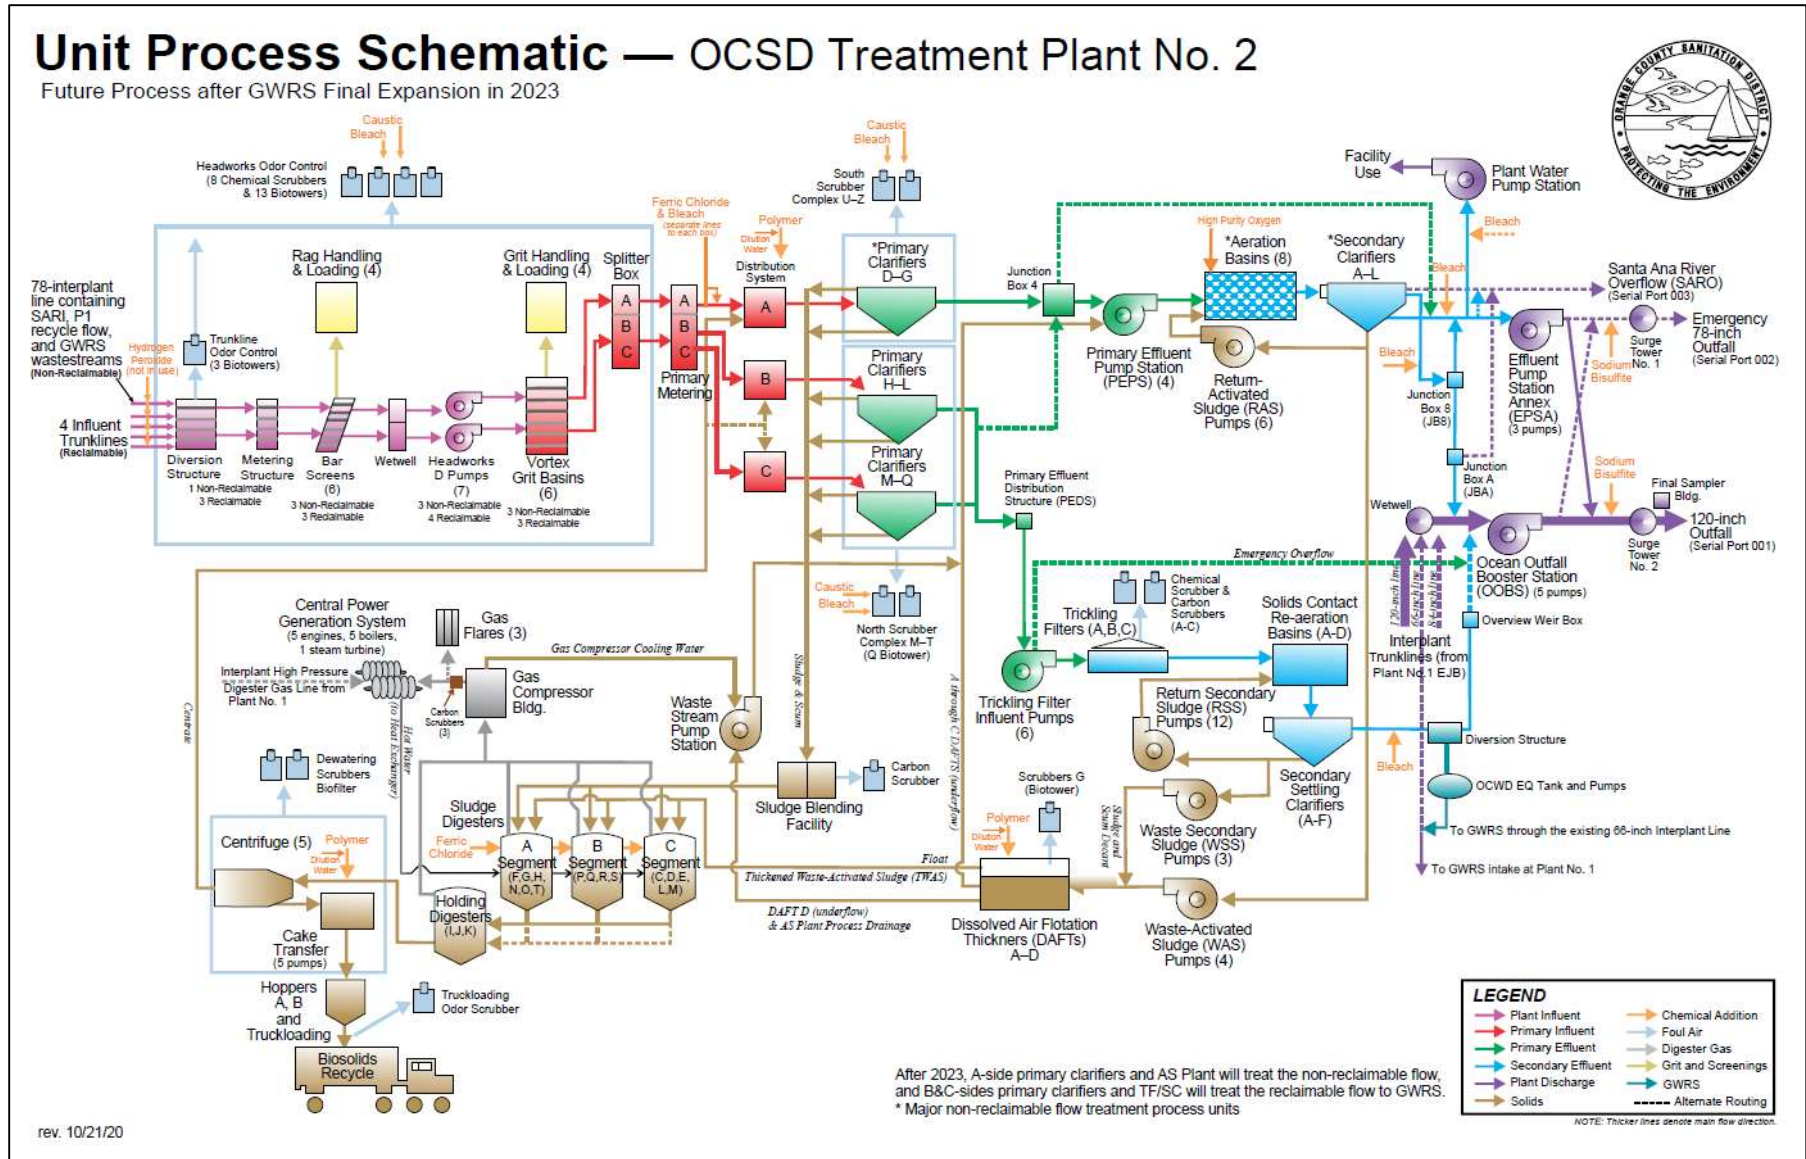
Unit Process Schematic — OCSD Treatment Plant No. 2
Future Process after GWRS Final Expansion in 2023

ORANGE COUNTY SANITATION DISTRICT
PROTECTING THE ENVIRONMENT

Caustic
Bleach
Headworks Odor Control (8 Chemical Scrubbers & 13 Biotowers)

Caustic
Bleach
South Scrubber Complex U–Z

Facility Use
Plant Water Pump Station

78-interplant line containing SARI, P1 recycle flow, and GWRS wastestreams (Non-Reclaimable)
Hydrogen Peroxide (not in use)
Trunkline Odor Control (3 Biotowers)
4 Influent Trunklines (Reclaimable)

Rag Handling & Loading (4)
Grit Handling & Loading (4)
Splitter Box
A B C
Ferric Chloride & Bleach (separate lines to each box)
Primary Metering
A B C
Polymer
Dilution Water
Distribution System
A
B
C

*Primary Clarifiers D–G
Primary Clarifiers H–L
Primary Clarifiers M–Q

Diversion Structure
1 Non-Reclaimable
3 Reclaimable
Metering Structure
Bar Screens (6)
3 Non-Reclaimable
3 Reclaimable
Wetwell
Headworks D Pumps (7)
3 Non-Reclaimable
4 Reclaimable
Vortex Grit Basins (6)
3 Non-Reclaimable
3 Reclaimable

Junction Box 4
High Purity Oxygen
*Aeration Basins (8)
*Secondary Clarifiers A–L
Bleach
Primary Effluent Pump Station (PEPS) (4)
Return-Activated Sludge (RAS) Pumps (6)
Bleach
Junction Box 8 (JB8)
Junction Box A (JBA)

Santa Ana River Overflow (SARO) (Serial Port 003)
Emergency 78-inch Outfall (Serial Port 002)
Surge Tower No. 1
Effluent Pump Station Annex (EPSA) (3 pumps)
Sodium Bisulfite
Sodium Bisulfite
Final Sampler Bldg.
Wetwell
120-inch Outfall (Serial Port 001)
Surge Tower No. 2
Ocean Outfall Booster Station (OOBS) (5 pumps)
Overview Weir Box

Primary Effluent Distribution Structure (PEDS)
Emergency Overflow
Caustic
Bleach
North Scrubber Complex M–T (Q Biotower)
Chemical Scrubber & Carbon Scrubbers (A–C)
Trickling Filters (A,B,C)
Solids Contact Re-aeration Basins (A–D)
Interplant Trunklines (from Plant No.1 EJB)
120-inch
Trickling Filter Influent Pumps (6)
Return Secondary Sludge (RSS) Pumps (12)
Secondary Settling Clarifiers (A–F)
Diversion Structure
Bleach
OCWD EQ Tank and Pumps
To GWRS through the existing 66-inch Interplant Line
To GWRS intake at Plant No. 1

Central Power Generation System (5 engines, 5 boilers, 1 steam turbine)
Gas Flares (3)
Gas Compressor Cooling Water
Interplant High Pressure Digester Gas Line from Plant No. 1
Carbon Scrubbers (3)
Gas Compressor Bldg.
Hot Water (to Heat Exchanger)
Centrate
Waste Stream Pump Station
Sludge & Scum
A through C DAFTS (underflow)
Carbon Scrubber
Sludge Blending Facility
Dewatering Scrubbers Biofilter
Sludge Digesters
Ferric Chloride
A Segment (F,G,H, N,O,T)
B Segment (P,Q,R,S)
C Segment (C,D,E, L,M)
Holding Digesters (I,J,K)
Centrifuge (5)
Polymer
Dilution Water
Cake Transfer (5 pumps)
Float
Thickened Waste-Activated Sludge (TWAS)
DAFT D (underflow) & AS Plant Process Drainage
Scrubbers G (Biotower)
Polymer
Dilution Water
Sludge and Scum Decant
Dissolved Air Flotation Thickners (DAFTs) A–D
Waste Secondary Sludge (WSS) Pumps (3)
Waste-Activated Sludge (WAS) Pumps (4)
Hoppers A, B and Truckloading
Truckloading Odor Scrubber
Biosolids Recycle

LEGEND
Plant Influent
Primary Influent
Primary Effluent
Secondary Effluent
Plant Discharge
Solids
Chemical Addition
Foul Air
Digester Gas
Grit and Screenings
GWRS
Alternate Routing
NOTE: Thicker lines denote main flow direction.

After 2023, A-side primary clarifiers and AS Plant will treat the non-reclaimable flow, and B&C-sides primary clarifiers and TF/SC will treat the reclaimable flow to GWRS.
* Major non-reclaimable flow treatment process units

rev. 10/21/20